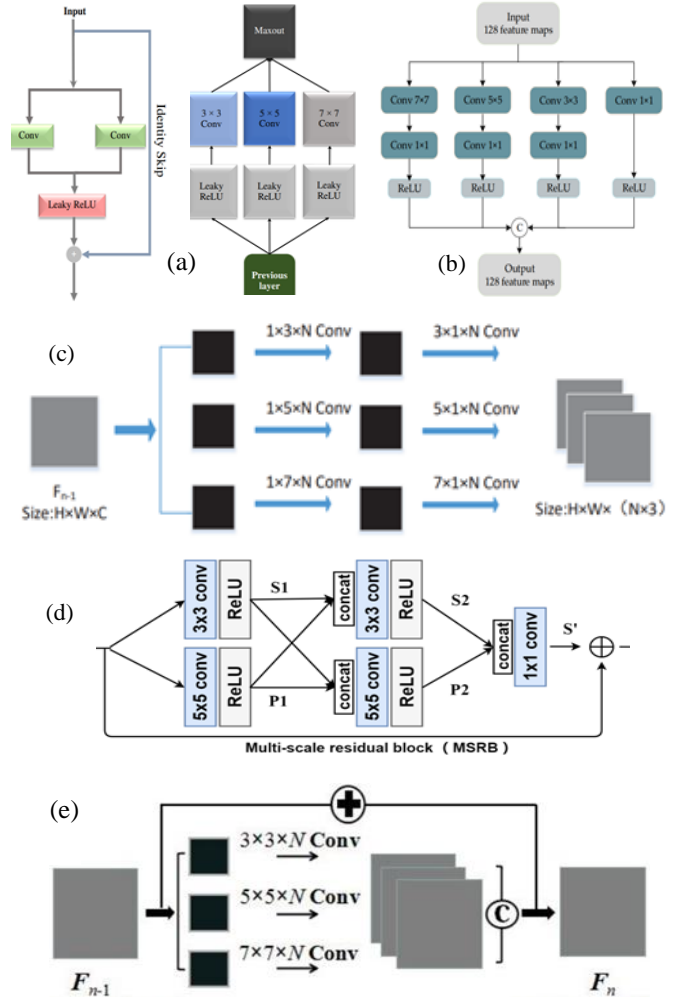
Input

Identity Skip

Conv

Conv

Leaky ReLU

Maxout

3 × 3 Conv

5 × 5 Conv

7 × 7 Conv

Leaky ReLU

Leaky ReLU

Leaky ReLU

(a)

Previous layer

Input
128 feature maps

Conv 7×7

Conv 5×5

Conv 3×3

Conv 1×1

Conv 1×1

Conv 1×1

Conv 1×1

ReLU

ReLU

ReLU

ReLU

C

(b)

Output
128 feature maps

(c)

1×3×N Conv

3×1×N Conv

1×5×N Conv

5×1×N Conv

1×7×N Conv

7×1×N Conv

$F_{n-1}$
Size:H×W×C

Size:H×W×（N×3）

(d)

3x3 conv

ReLU

S1

concat

3x3 conv

ReLU

S2

concat

1x1 conv

S'

5x5 conv

ReLU

P1

concat

5x5 conv

ReLU

P2

Multi-scale residual block（MSRB）

(e)

3×3×$N$ Conv

5×5×$N$ Conv

7×7×$N$ Conv

C

$F_{n-1}$

$F_n$